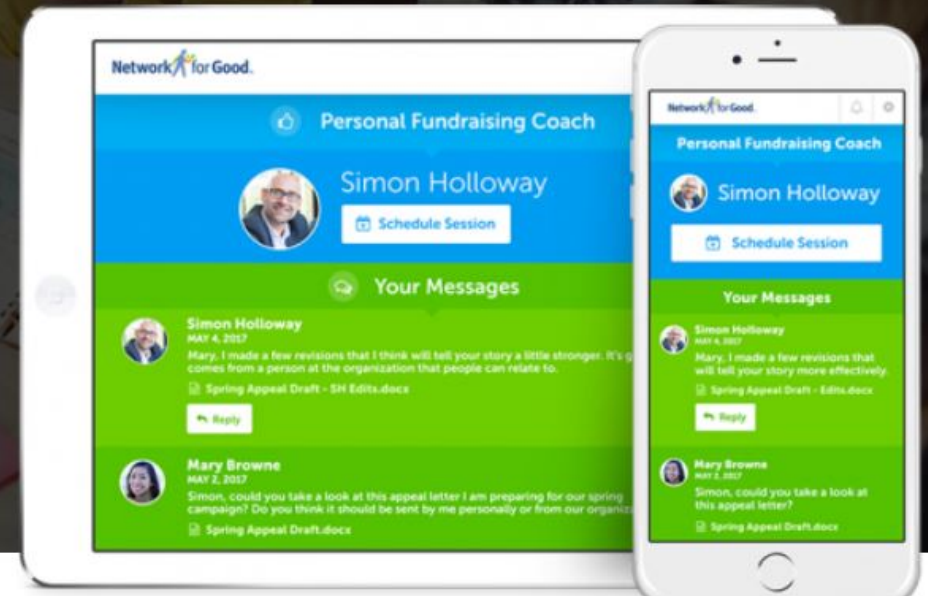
Network for Good.

Personal Fundraising Coach

Simon Holloway

Schedule Session

Your Messages

Simon Holloway
MAY 4, 2017
Mary, I made a few revisions that I think will tell your story a little stronger. It's g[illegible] comes from a person at the organization that people can relate to.
Spring Appeal Draft - SH Edits.docx
Reply

Mary Browne
MAY 2, 2017
Simon, could you take a look at this appeal letter I am preparing for our spring campaign? Do you think it should be sent by me personally or from our organiz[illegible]
Spring Appeal Draft.docx

Network for Good.

Personal Fundraising Coach

Simon Holloway

Schedule Session

Your Messages

Simon Holloway
MAY 4, 2017
Mary, I made a few revisions that will tell your story more effectively.
Spring Appeal Draft - Edits.docx
Reply

Mary Browne
MAY 2, 2017
Simon, could you take a look at this appeal letter?
Spring Appeal Draft.docx